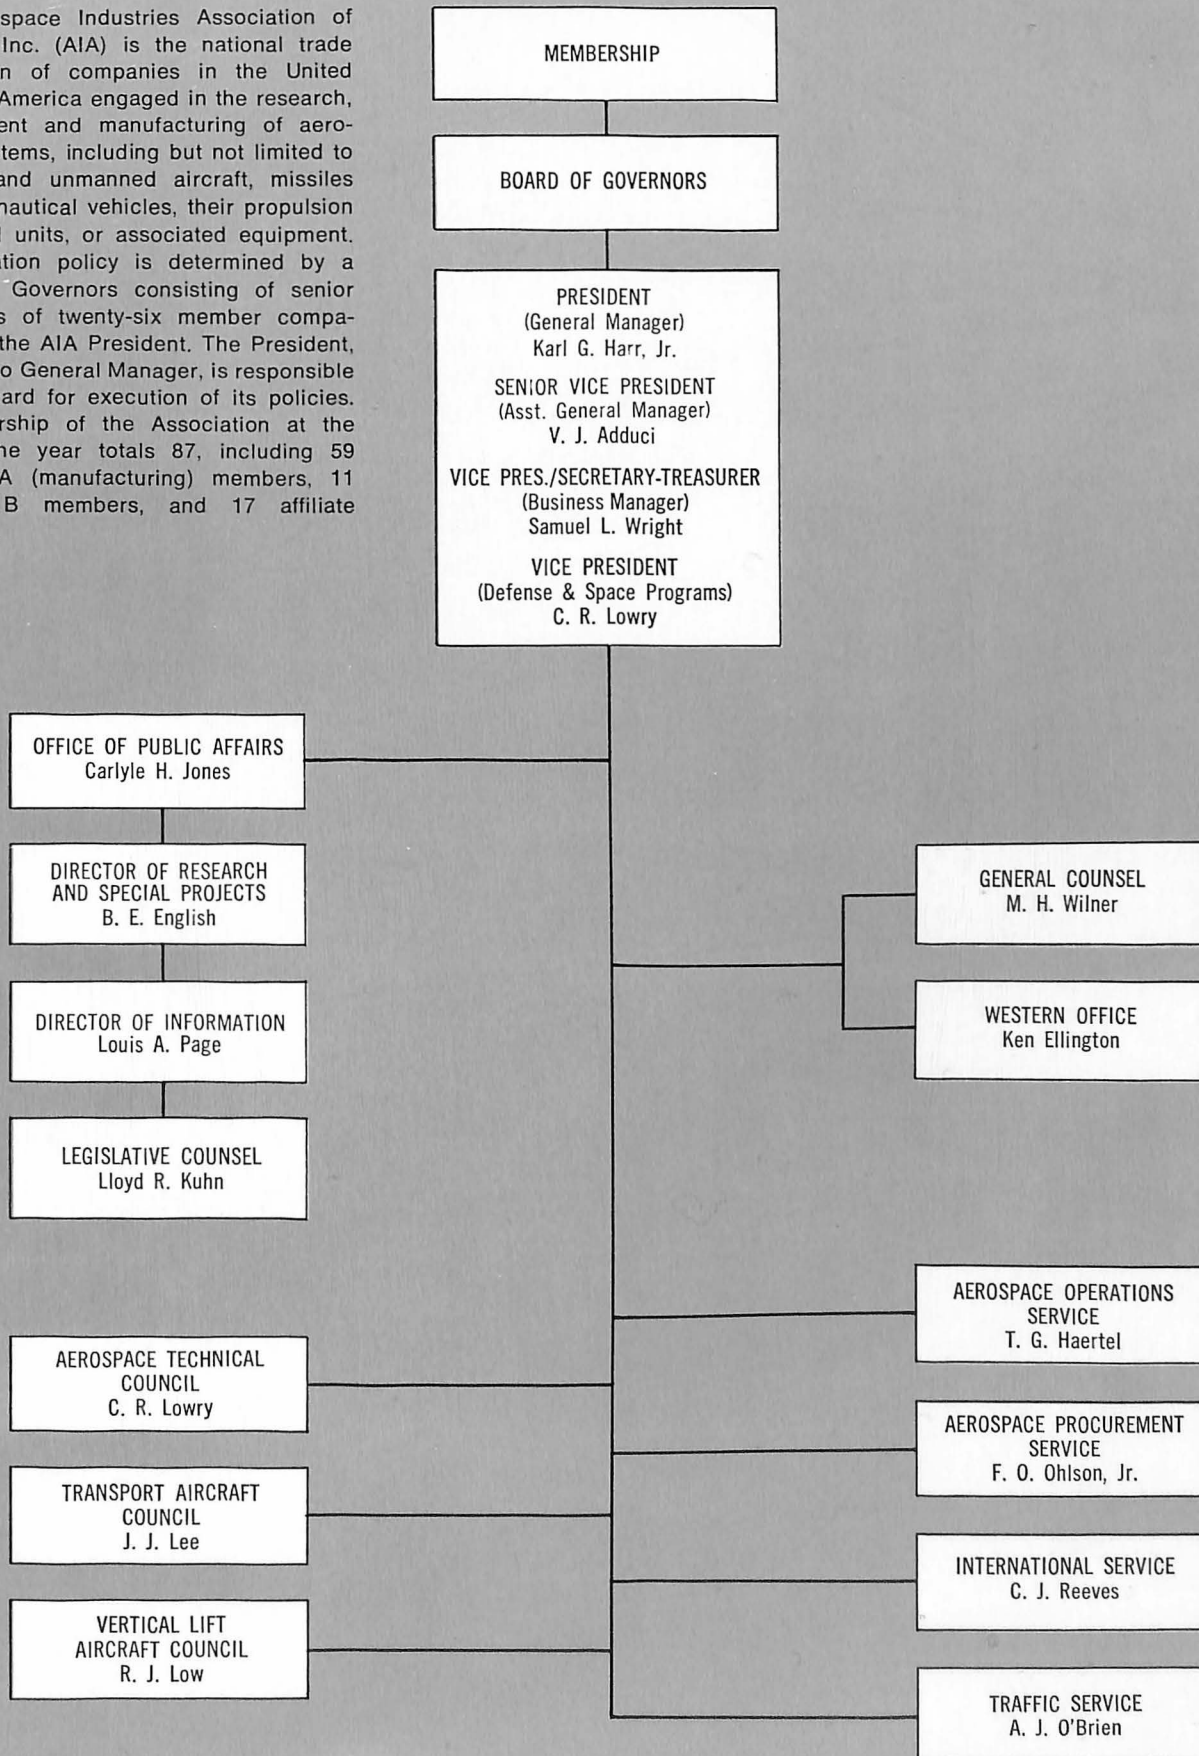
space Industries Association of Inc. (AIA) is the national trade n of companies in the United America engaged in the research, ent and manufacturing of aerotems, including but not limited to and unmanned aircraft, missiles nautical vehicles, their propulsion units, or associated equipment. ation policy is determined by a Governors consisting of senior s of twenty-six member compathe AIA President. The President, o General Manager, is responsible ard for execution of its policies. rship of the Association at the he year totals 87, including 59 A (manufacturing) members, 11 B members, and 17 affiliate

MEMBERSHIP

BOARD OF GOVERNORS

PRESIDENT
(General Manager)
Karl G. Harr, Jr.

SENIOR VICE PRESIDENT
(Asst. General Manager)
V. J. Adduci

VICE PRES./SECRETARY-TREASURER
(Business Manager)
Samuel L. Wright

VICE PRESIDENT
(Defense & Space Programs)
C. R. Lowry

OFFICE OF PUBLIC AFFAIRS
Carlyle H. Jones

DIRECTOR OF RESEARCH AND SPECIAL PROJECTS
B. E. English

DIRECTOR OF INFORMATION
Louis A. Page

LEGISLATIVE COUNSEL
Lloyd R. Kuhn

GENERAL COUNSEL
M. H. Wilner

WESTERN OFFICE
Ken Ellington

AEROSPACE OPERATIONS SERVICE
T. G. Haertel

AEROSPACE TECHNICAL COUNCIL
C. R. Lowry

AEROSPACE PROCUREMENT SERVICE
F. O. Ohlson, Jr.

TRANSPORT AIRCRAFT COUNCIL
J. J. Lee

INTERNATIONAL SERVICE
C. J. Reeves

VERTICAL LIFT AIRCRAFT COUNCIL
R. J. Low

TRAFFIC SERVICE
A. J. O'Brien